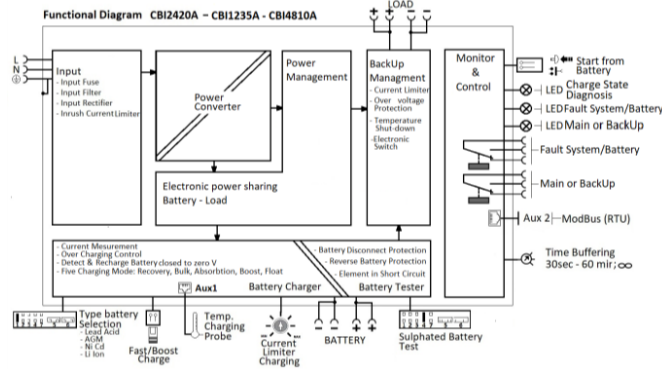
Functional Diagram CBI2420A – CBI1235A - CBI4810A

LOAD
+ + − −

L
N
⏚

Input
- Input Fuse
- Input Filter
- Input Rectifier
- Inrush Current Limiter

Power Converter

Power Management

BackUp Managment
- Current Limiter
- Over voltage Protection
- Temperature Shut-down
- Electronic Switch

Electronic power sharing
Battery - Load

Monitor & Control

Start from Battery
LED Charge State Diagnosis
LED Fault System/Battery
LED Main or BackUp
Fault System/Battery
Main or BackUp
Aux 2 ModBus (RTU)
Time Buffering 30sec - 60 min; ∞

- Current Mesurement
- Over Charging Control
- Detect & Recharge Battery closed to zero V
- Five Charging Mode: Recovery, Bulk, Absorbtion, Boost, Float

- Battery Disconnect Protection
- Reverse Battery Protection
- Element in Short Circuit

Aux1
Battery Charger
Battery Tester

Type battery Selection
- Lead Acid
- AGM
- Ni Cd
- Li Ion

Fast/Boost Charge

Temp. Charging Probe

Current Limiter Charging

− − + +
BATTERY

Sulphated Battery Test